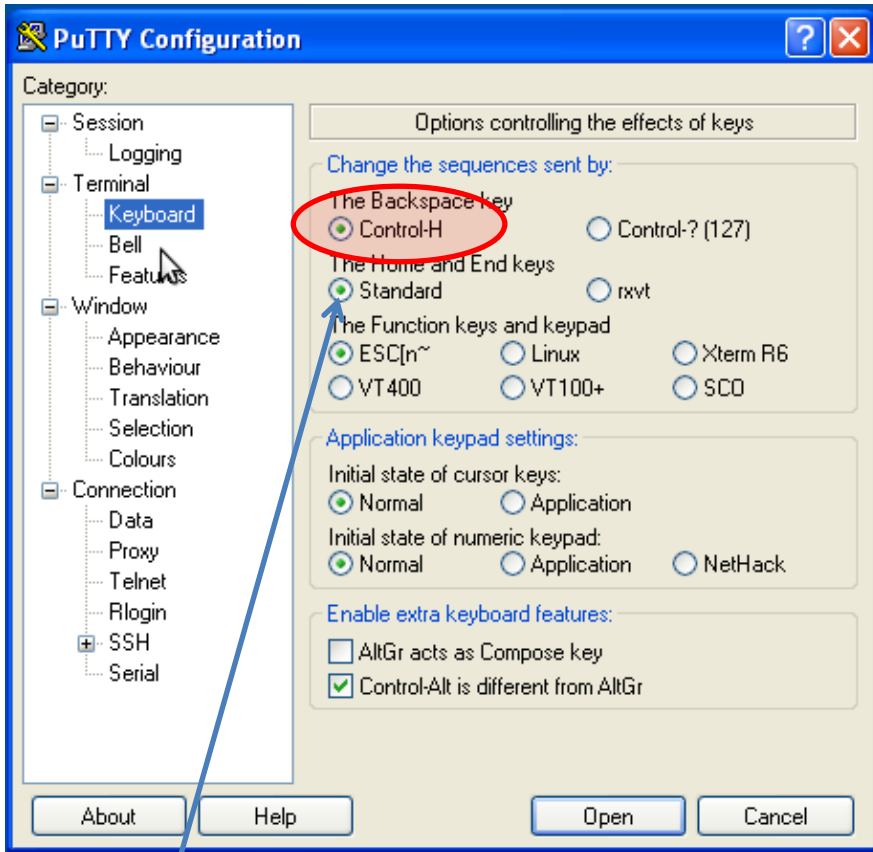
PuTTY Configuration

Category:

Session
Logging
Terminal
Keyboard
Bell
Features
Window
Appearance
Behaviour
Translation
Selection
Colours
Connection
Data
Proxy
Telnet
Rlogin
SSH
Serial

Options controlling the effects of keys

Change the sequences sent by:
The Backspace key
Control-H
Control-? (127)
The Home and End keys
Standard
rxvt
The Function keys and keypad
ESC[n~
Linux
Xterm R6
VT400
VT100+
SCO

Application keypad settings:
Initial state of cursor keys:
Normal
Application
Initial state of numeric keypad:
Normal
Application
NetHack

Enable extra keyboard features:
AltGr acts as Compose key
Control-Alt is different from AltGr

About
Help
Open
Cancel